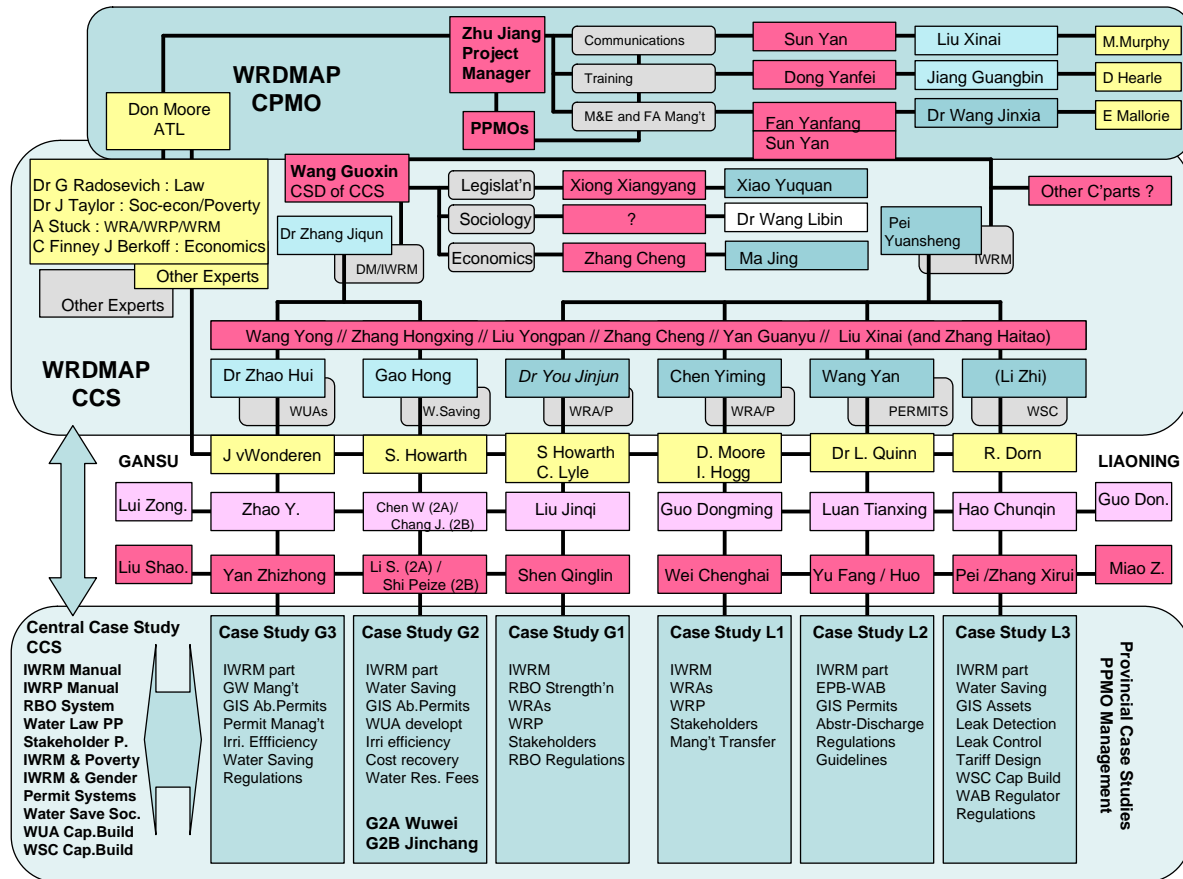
WRDMAP
CPMO

Zhu Jiang Project Manager

PPMOs

Communications
Training
M&E and FA Mang't

Sun Yan
Dong Yanfei
Fan Yanfang
Sun Yan

Liu Xinai
Jiang Guangbin
Dr Wang Jinxia

M.Murphy
D Hearle
E Mallorie

Don Moore
ATL

Dr G Radosevich : Law
Dr J Taylor : Soc-econ/Poverty
A Stuck : WRA/WRP/WRM
C Finney J Berkoff : Economics
Other Experts

Other Experts

Wang Guoxin
CSD of CCS

Legislat'n
Sociology
Economics

Xiong Xiangyang
?
Zhang Cheng

Xiao Yuquan
Dr Wang Libin
Ma Jing

Other C'parts ?

Dr Zhang Jiqun
DM/IWRM

Pei Yuansheng
IWRM

Wang Yong // Zhang Hongxing // Liu Yongpan // Zhang Cheng // Yan Guanyu // Liu Xinai (and Zhang Haitao)

WRDMAP
CCS

Dr Zhao Hui
WUAs
Gao Hong
W.Saving
Dr You Jinjun
WRA/P
Chen Yiming
WRA/P
Wang Yan
PERMITS
(Li Zhi)
WSC

GANSU
LIAONING

J vWonderen
S. Howarth
S Howarth
C. Lyle
D. Moore
I. Hogg
Dr L. Quinn
R. Dorn

Lui Zong.
Zhao Y.
Chen W (2A)/
Chang J. (2B)
Liu Jinqi
Guo Dongming
Luan Tianxing
Hao Chunqin
Guo Don.

Liu Shao.
Yan Zhizhong
Li S. (2A) /
Shi Peize (2B)
Shen Qinglin
Wei Chenghai
Yu Fang / Huo
Pei /Zhang Xirui
Miao Z.

Central Case Study
CCS
IWRM Manual
IWRP Manual
RBO System
Water Law PP
Stakeholder P.
IWRM & Poverty
IWRM & Gender
Permit Systems
Water Save Soc.
WUA Cap.Build
WSC Cap.Build

Case Study G3
IWRM part
GW Mang't
GIS Ab.Permits
Permit Manaǵt
Irri. Effficiency
Water Saving
Regulations

Case Study G2
IWRM part
Water Saving
GIS Ab.Permits
WUA developt
Irri efficiency
Cost recovery
Water Res. Fees

G2A Wuwei
G2B Jinchang

Case Study G1
IWRM
RBO Strength'n
WRAs
WRP
Stakeholders
RBO Regulations

Case Study L1
IWRM
WRAs
WRP
Stakeholders
Mang't Transfer

Case Study L2
IWRM part
EPB-WAB
GIS Permits
Abstr-Discharge
Regulations
Guidelines

Case Study L3
IWRM part
Water Saving
GIS Assets
Leak Detection
Leak Control
Tariff Design
WSC Cap Build
WAB Regulator
Regulations

Provincial Case Studies
PPMO Management